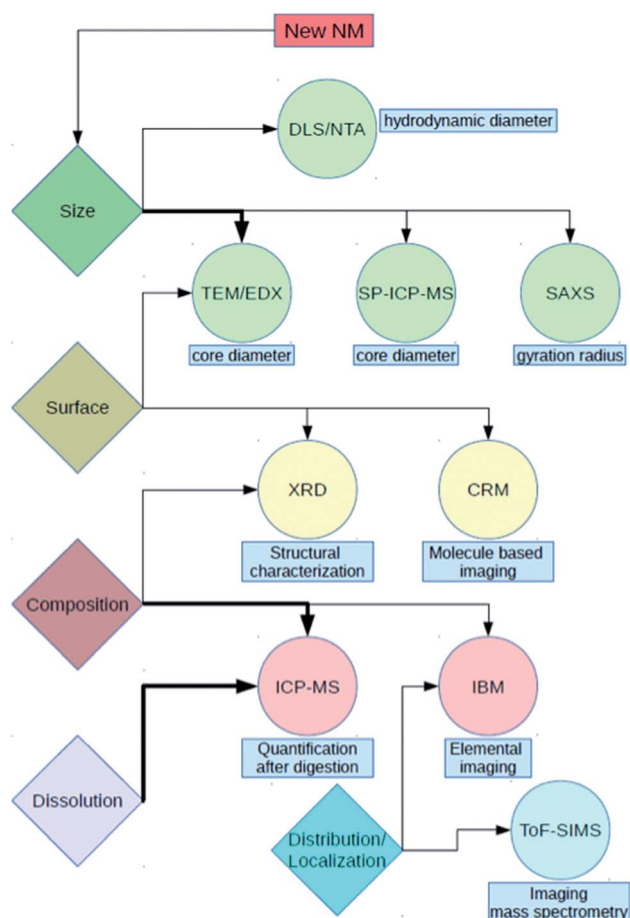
New NM

Size

DLS/NTA

hydrodynamic diameter

TEM/EDX

core diameter

SP-ICP-MS

core diameter

SAXS

gyration radius

Surface

XRD

Structural characterization

CRM

Molecule based imaging

Composition

ICP-MS

Quantification after digestion

IBM

Elemental imaging

Dissolution

Distribution/ Localization

ToF-SIMS

Imaging mass spectrometry